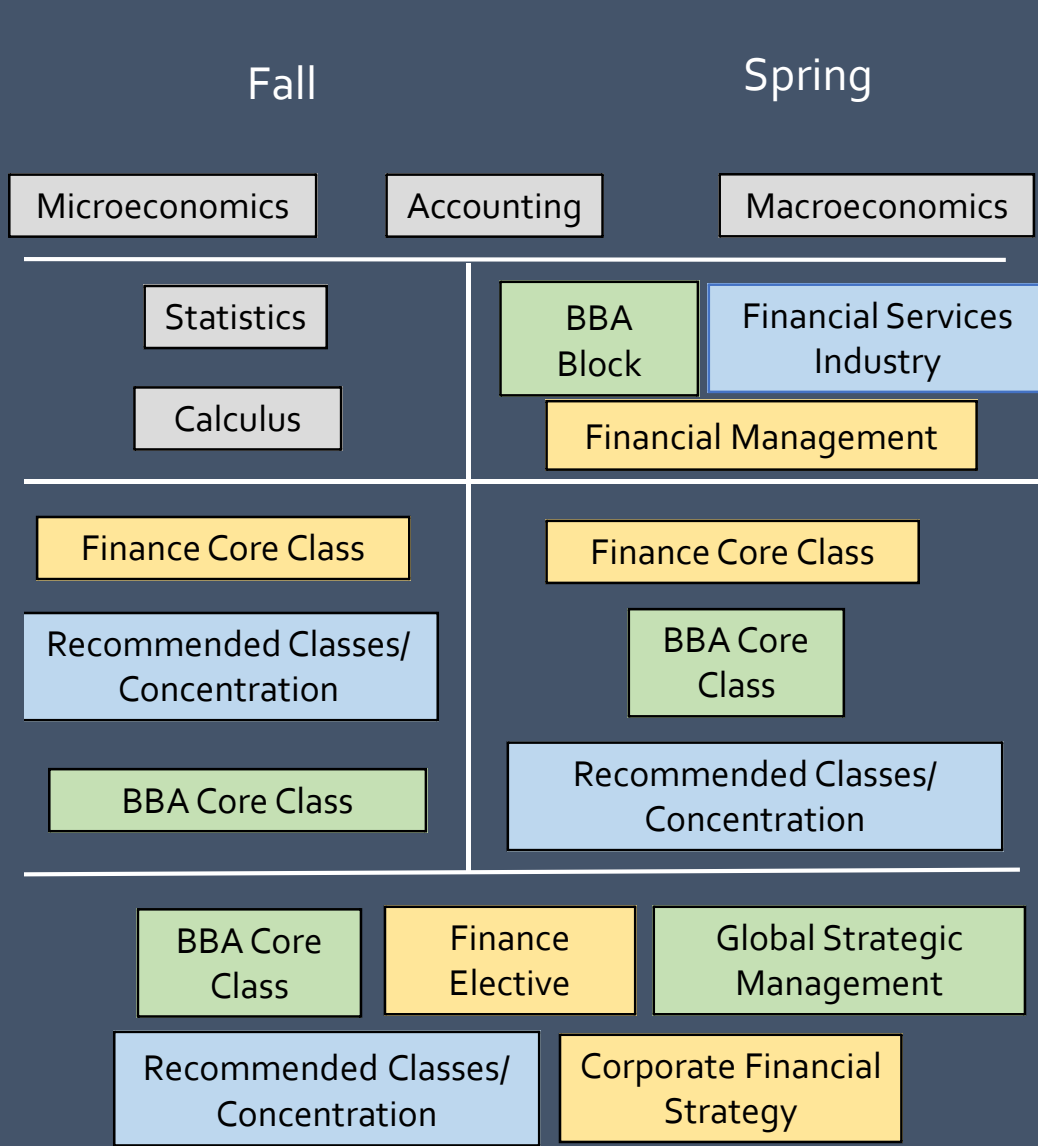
Fall

Spring

Microeconomics

Accounting

Macroeconomics

Statistics

Calculus

BBA Block

Financial Services Industry

Financial Management

Finance Core Class

Recommended Classes/ Concentration

BBA Core Class

Finance Core Class

BBA Core Class

Recommended Classes/ Concentration

BBA Core Class

Finance Elective

Global Strategic Management

Recommended Classes/ Concentration

Corporate Financial Strategy